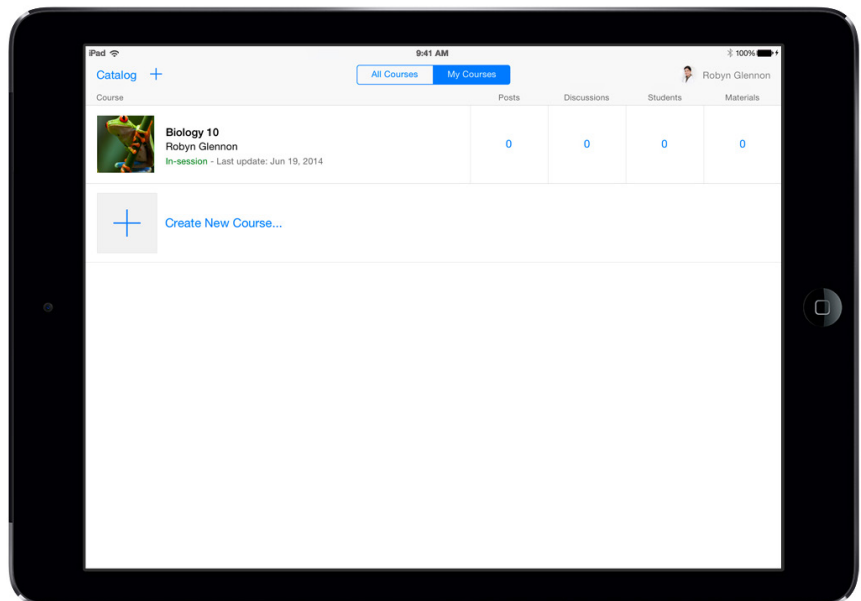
iPad 9:41 AM 100%

Catalog +

All Courses My Courses

Robyn Glennon

| Course | Posts | Discussions | Students | Materials |
|---|---|---|---|---|
| Biology 10<br>Robyn Glennon<br>In-session - Last update: Jun 19, 2014 | 0 | 0 | 0 | 0 |

Create New Course...